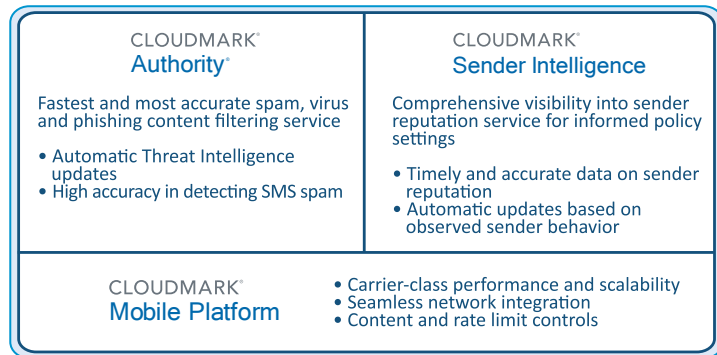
CLOUDMARK®
Authority®

Fastest and most accurate spam, virus and phishing content filtering service

• Automatic Threat Intelligence updates
• High accuracy in detecting SMS spam

CLOUDMARK®
Sender Intelligence

Comprehensive visibility into sender reputation service for informed policy settings

• Timely and accurate data on sender reputation
• Automatic updates based on observed sender behavior

CLOUDMARK®
Mobile Platform

• Carrier-class performance and scalability
• Seamless network integration
• Content and rate limit controls